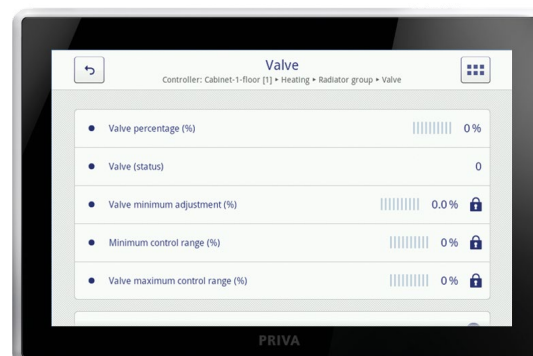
Valve
Controller: Cabinet-1-floor [1] ▸ Heating ▸ Radiator group ▸ Valve

Valve percentage (%) 0 %

Valve (status) 0

Valve minimum adjustment (%) 0.0 %

Minimum control range (%) 0 %

Valve maximum control range (%) 0 %

PRIVA